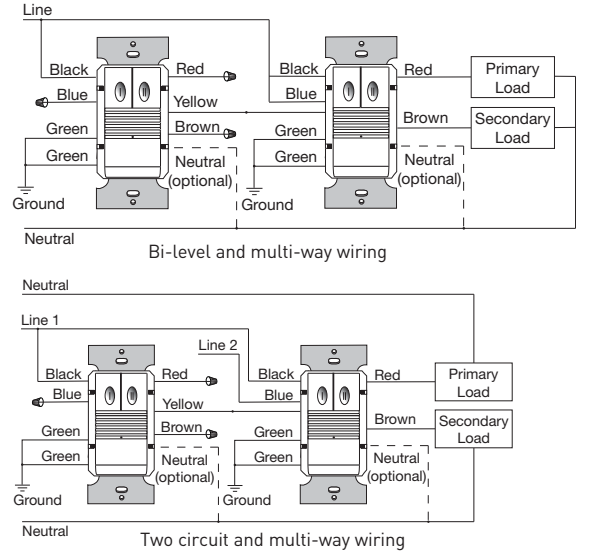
Line
Black
Red
Blue
Yellow
Green
Brown
Green
Neutral (optional)
Ground
Black
Blue
Red
Primary Load
Brown
Secondary Load
Green
Green
Neutral (optional)
Ground
Neutral

Bi-level and multi-way wiring

Neutral
Line 1
Line 2
Black
Red
Blue
Yellow
Green
Brown
Green
Neutral (optional)
Ground
Black
Blue
Red
Primary Load
Brown
Secondary Load
Green
Green
Neutral (optional)
Ground
Neutral

Two circuit and multi-way wiring